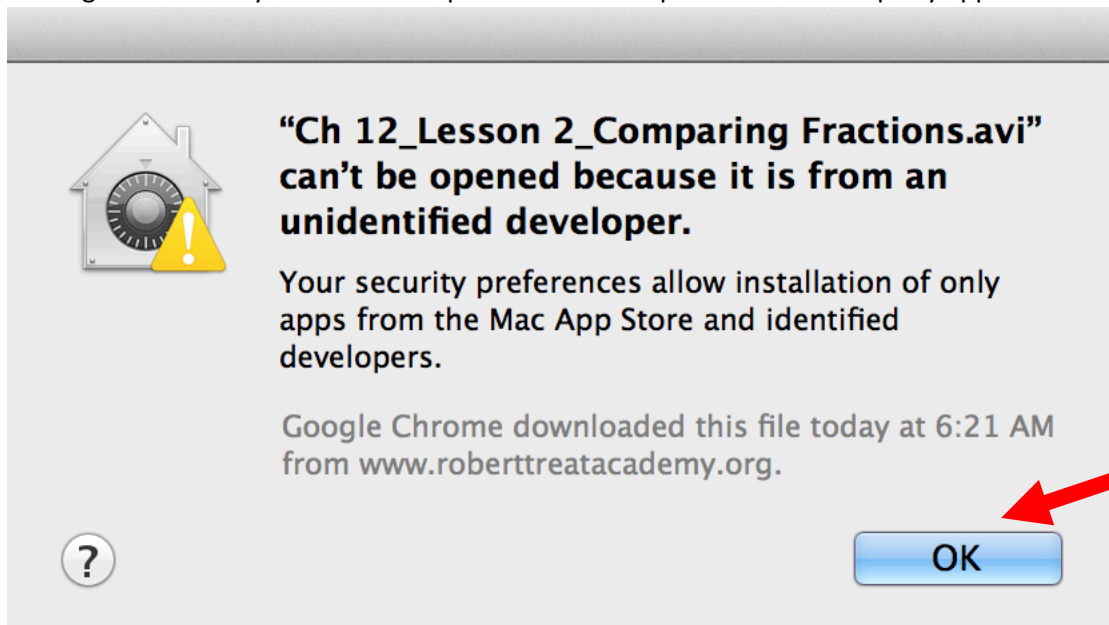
"Ch 12_Lesson 2_Comparing Fractions.avi" can't be opened because it is from an unidentified developer.

Your security preferences allow installation of only apps from the Mac App Store and identified developers.

Google Chrome downloaded this file today at 6:21 AM from www.roberttreatacademy.org.

?

OK